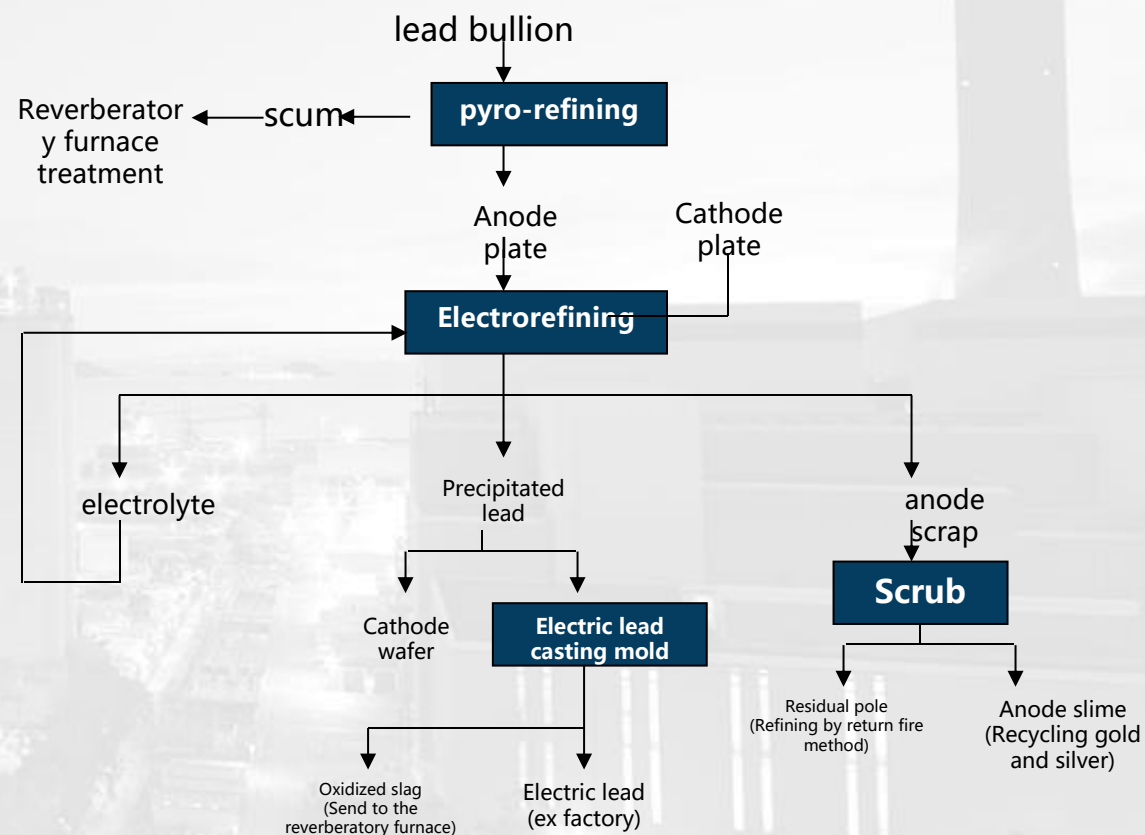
lead bullion

pyro-refining

scum

Reverberatory furnace treatment

Anode plate

Cathode plate

Electrorefining

electrolyte

Precipitated lead

anode scrap

Scrub

Cathode wafer

Electric lead casting mold

Residual pole (Refining by return fire method)

Anode slime (Recycling gold and silver)

Oxidized slag (Send to the reverberatory furnace)

Electric lead (ex factory)